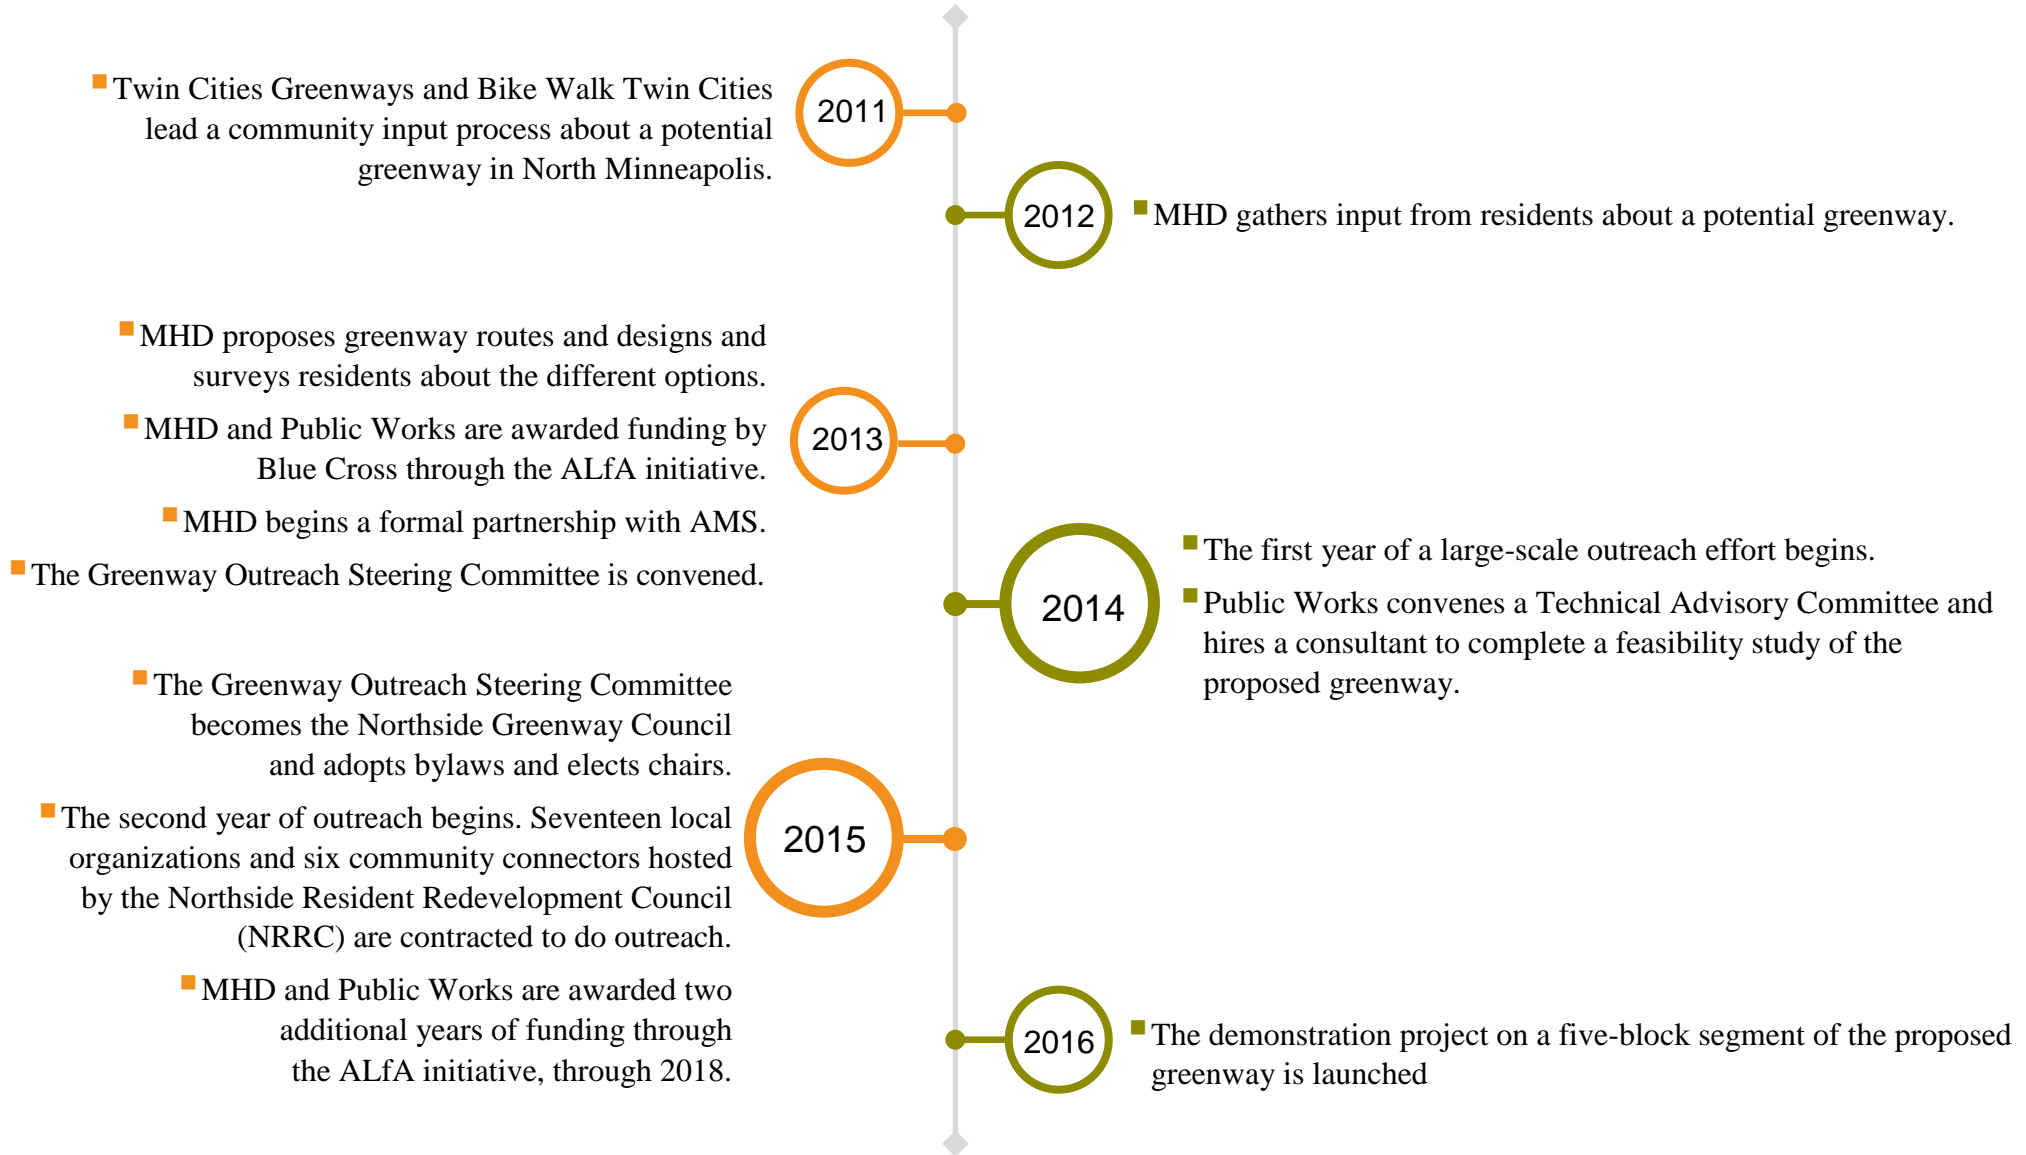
Twin Cities Greenways and Bike Walk Twin Cities lead a community input process about a potential greenway in North Minneapolis.

2011

2012

MHD gathers input from residents about a potential greenway.

MHD proposes greenway routes and designs and surveys residents about the different options.

MHD and Public Works are awarded funding by Blue Cross through the ALfA initiative.

2013

MHD begins a formal partnership with AMS.

The Greenway Outreach Steering Committee is convened.

2014

The first year of a large-scale outreach effort begins.

Public Works convenes a Technical Advisory Committee and hires a consultant to complete a feasibility study of the proposed greenway.

The Greenway Outreach Steering Committee becomes the Northside Greenway Council and adopts bylaws and elects chairs.

The second year of outreach begins. Seventeen local organizations and six community connectors hosted by the Northside Resident Redevelopment Council (NRRC) are contracted to do outreach.

2015

MHD and Public Works are awarded two additional years of funding through the ALfA initiative, through 2018.

2016

The demonstration project on a five-block segment of the proposed greenway is launched